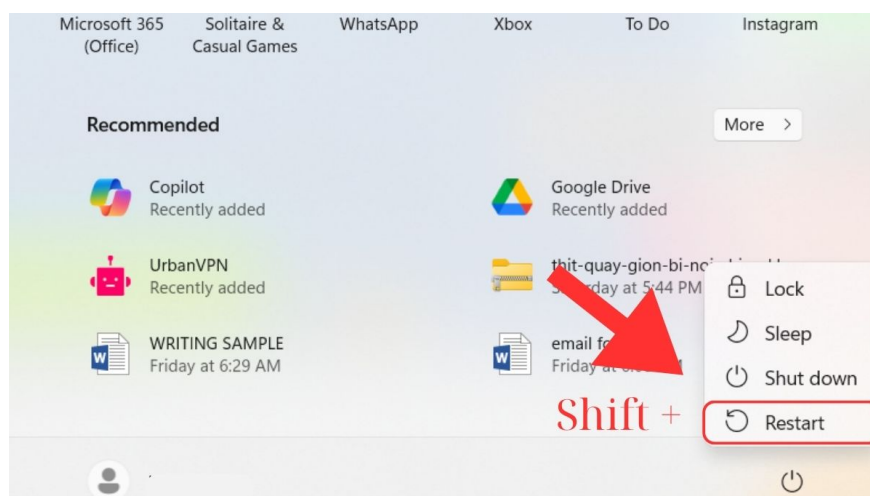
Microsoft 365 (Office)
Solitaire & Casual Games
WhatsApp
Xbox
To Do
Instagram

Recommended
More >

Copilot
Recently added

Google Drive
Recently added

UrbanVPN
Recently added

thit-quay-gion-bi-no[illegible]
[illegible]day at 5:44 PM

WRITING SAMPLE
Friday at 6:29 AM

email fo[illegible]
Friday at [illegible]

Lock
Sleep
Shut down
Restart

Shift +